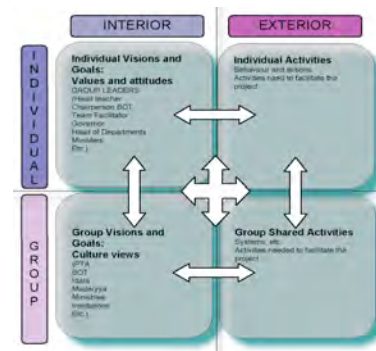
INTERIOR

EXTERIOR

INDIVIDUAL

GROUP

Individual Visions and Goals:
Values and attitudes
GROUP LEADERS
(Head teacher
Chairperson BOT
Team Facilitator
Governor
Head of Departments
Monitors
Etc.)

Individual Activities
Behaviour and actions
Activities need to facilitate the project

Group Visions and Goals:
Culture views
(PTA
BOT
Istara
Masjid
Ministries
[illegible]
Etc.)

Group Shared Activities
Systems, etc.
Activities needed to facilitate the project